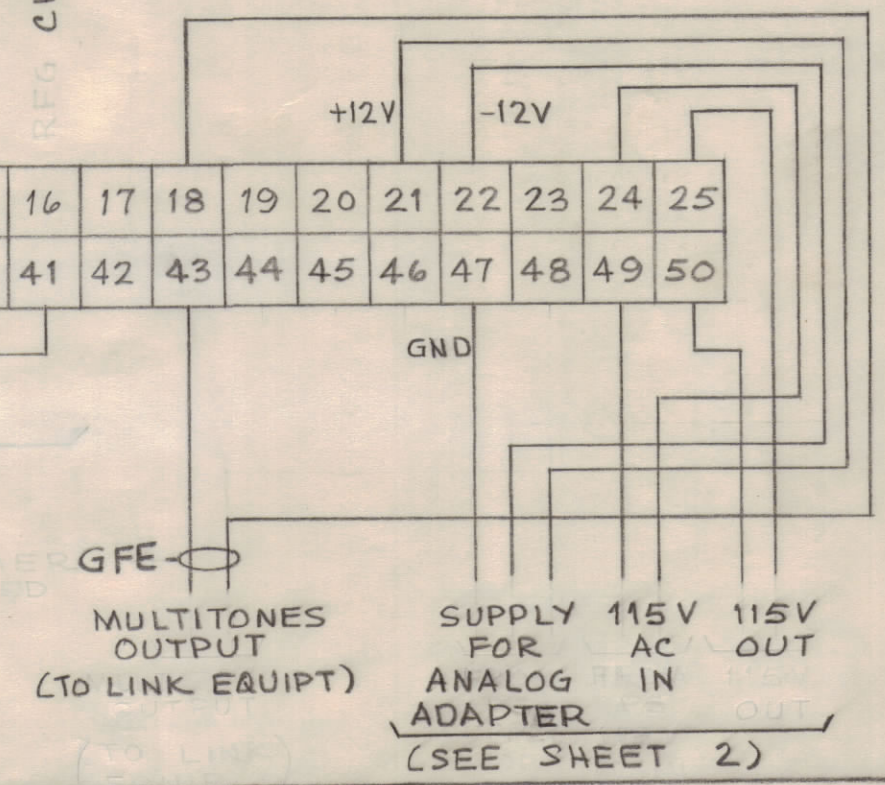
+12V

-12V

| 16 | 17 | 18 | 19 | 20 | 21 | 22 | 23 | 24 | 25 |
|---|---|---|---|---|---|---|---|---|---|
| 41 | 42 | 43 | 44 | 45 | 46 | 47 | 48 | 49 | 50 |

GND

GFE

MULTITONES OUTPUT (TO LINK EQUIPT)

SUPPLY FOR ANALOG ADAPTER

115V AC IN

115V OUT

(SEE SHEET 2)